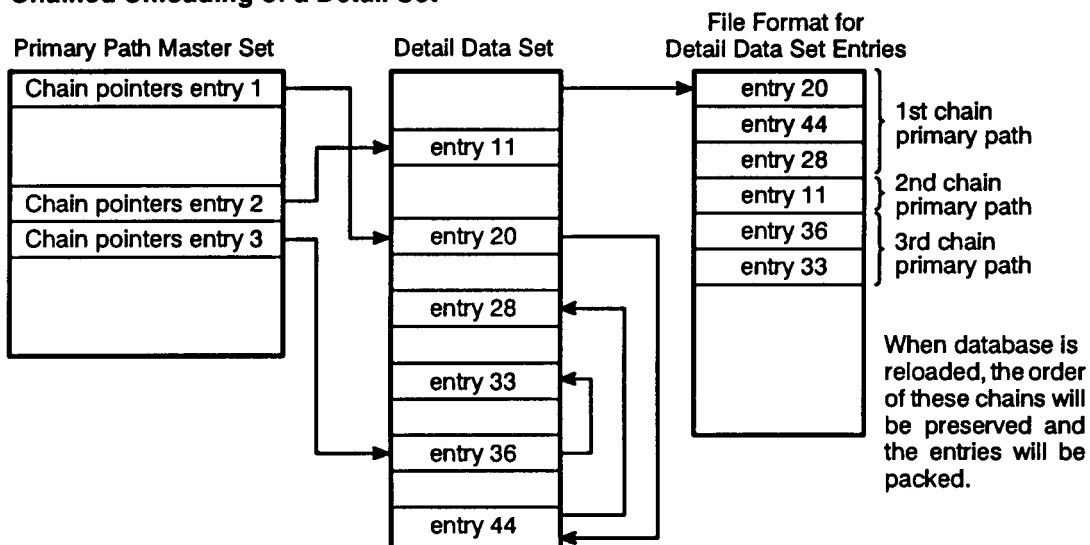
Chained Unloading of a Detail Set

Primary Path Master Set

Chain pointers entry 1

Chain pointers entry 2

Chain pointers entry 3

Detail Data Set

entry 11

entry 20

entry 28

entry 33

entry 36

entry 44

File Format for Detail Data Set Entries

entry 20

entry 44

entry 28

entry 11

entry 36

entry 33

1st chain primary path

2nd chain primary path

3rd chain primary path

When database is reloaded, the order of these chains will be preserved and the entries will be packed.